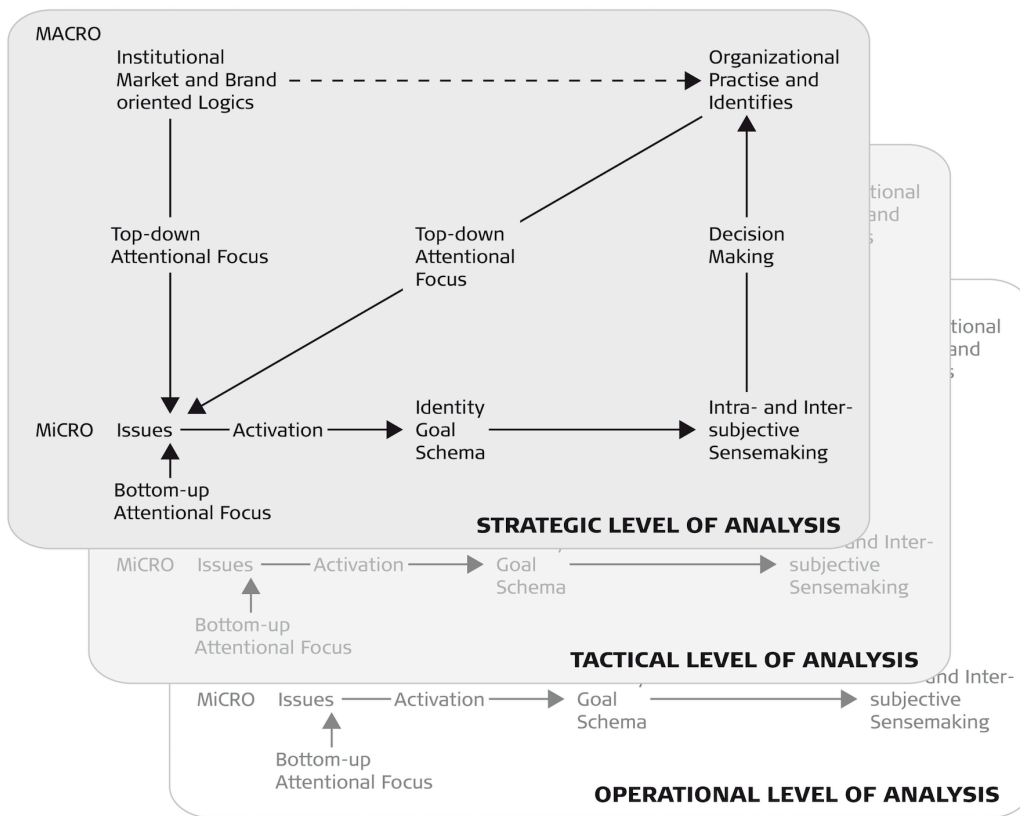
MACRO

Institutional Market and Brand oriented Logics

Organizational Practise and Identifies

Top-down Attentional Focus

Top-down Attentional Focus

Decision Making

MiCRO Issues Activation

Identity Goal Schema

Intra- and Inter-subjective Sensemaking

Bottom-up Attentional Focus

STRATEGIC LEVEL OF ANALYSIS

tional
and
s

tional
and
s

MiCRO Issues Activation

Goal Schema

and Inter-subjective Sensemaking

Bottom-up Attentional Focus

TACTICAL LEVEL OF ANALYSIS

MiCRO Issues Activation

Goal Schema

and Inter-subjective Sensemaking

Bottom-up Attentional Focus

OPERATIONAL LEVEL OF ANALYSIS